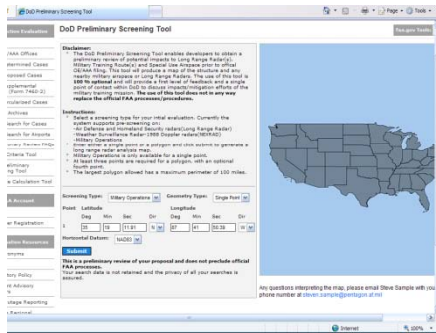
DoD Preliminary Screening Tool

DoD Preliminary Screening Tool

Disclaimer:
The DoD Preliminary Screening Tool enables developers to obtain a preliminary review of potential impacts to Long Range Radar(s), Military Training Route(s) and Special Use Airspace prior to official OE/AAA filing. This tool will produce a map of the structure and any nearby military airspace or Long Range Radars. The use of this tool is 100 % optional and will provide a first level of feedback and a single point of contact within DoD to discuss impacts/mitigation efforts of the military training mission. The use of this tool does not in any way replace the official FAA processes/procedures.

Instructions:
Select a screening type for your initial evaluation. Currently the system supports pre-screening on:
-Air Defense and Homeland Security radars(Long Range Radar)
-Weather Surveillance Radar-1988 Doppler radars(NEXRAD)
-Military Operations
Enter either a single point or a polygon and click submit to generate a long range radar analysis map.
Military Operations is only available for a single point.
At least three points are required for a polygon, with an optional fourth point.
The largest polygon allowed has a maximum perimeter of 100 miles.

Screening Type: Military Operations
Geometry Type: Single Point

Point Latitude
Deg Min Sec Dir
35 18 11.91 N
Longitude
Deg Min Sec Dir
87 41 50.30 W

Horizontal Datum: NAD83

Submit

This is a preliminary review of your proposal and does not preclude official FAA processes.
Your search data is not retained and the privacy of all your searches is secured.

Any questions interpreting the map, please email Steve Sample with your phone number at steven.sample@pentagon.af.mil

AAA Offices
Determined Cases
Proposed Cases
Supplemental (Form 7460-2)
Circularized Cases
Archives
Search for Cases
Search for Airports
Criteria Tool
Preliminary Screening Tool
Calculation Tool
Account
Registration
Acronyms
Privacy Policy
Advisory
Mileage Reporting

Internet
100%